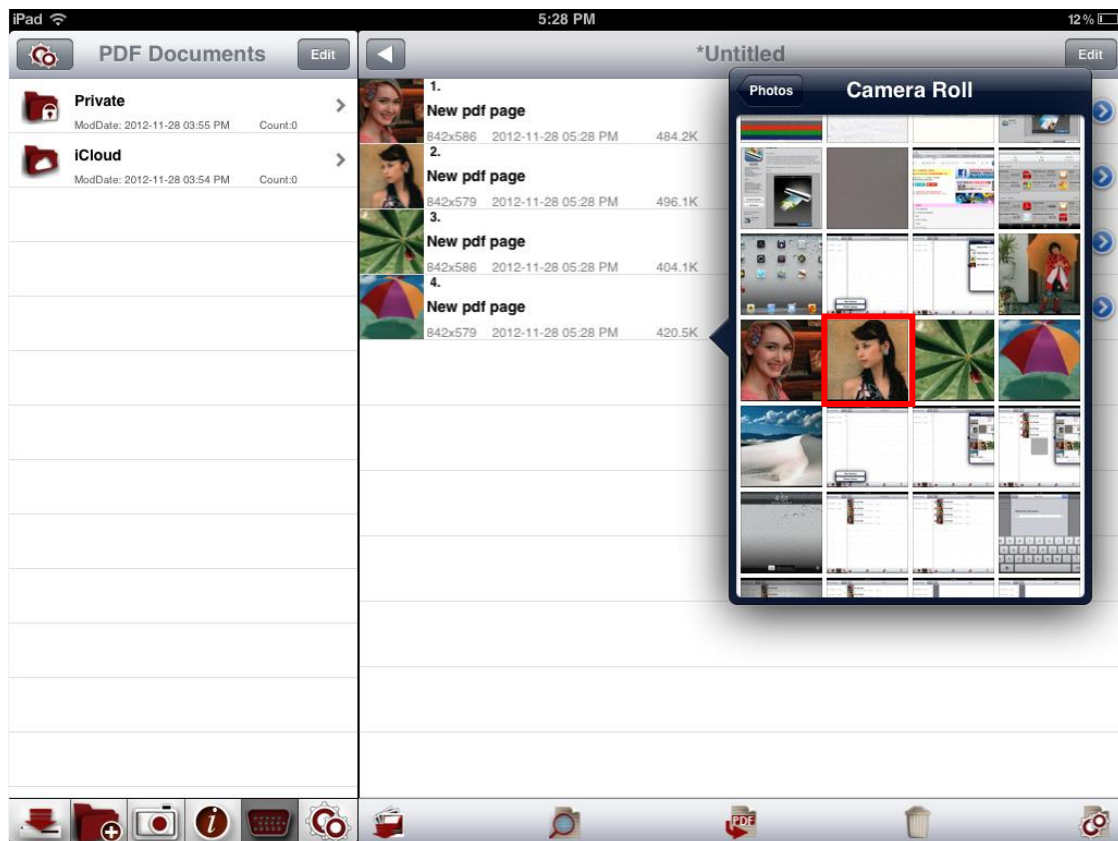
iPad
5:28 PM
12 %

PDF Documents
Edit

Private
ModDate: 2012-11-28 03:55 PM Count:0

iCloud
ModDate: 2012-11-28 03:54 PM Count:0

*Untitled
Edit

1.
New pdf page
842x586 2012-11-28 05:28 PM 484.2K

2.
New pdf page
842x579 2012-11-28 05:28 PM 496.1K

3.
New pdf page
842x586 2012-11-28 05:28 PM 404.1K

4.
New pdf page
842x579 2012-11-28 05:28 PM 420.5K

Photos
Camera Roll

PDF